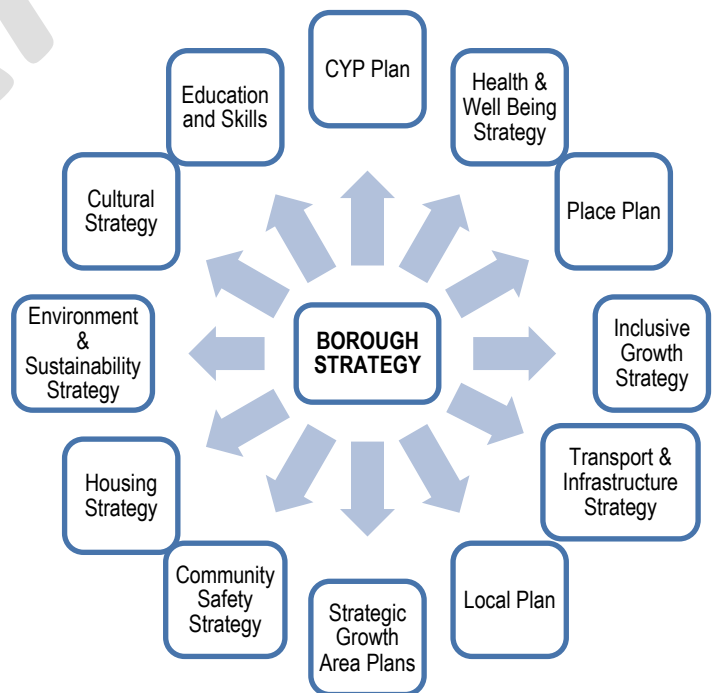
BOROUGH STRATEGY

CYP Plan

Health & Well Being Strategy

Place Plan

Inclusive Growth Strategy

Transport & Infrastructure Strategy

Local Plan

Strategic Growth Area Plans

Community Safety Strategy

Housing Strategy

Environment & Sustainability Strategy

Cultural Strategy

Education and Skills